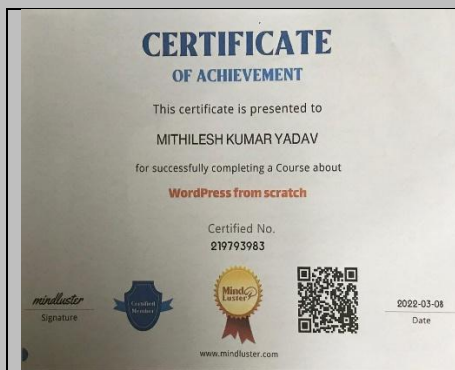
CERTIFICATE
OF ACHIEVEMENT

This certificate is presented to

MITHILESH KUMAR YADAV

for successfully completing a Course about

WordPress from scratch

Certified No.
219793983

mindluster
Signature

Certified Member

Mind Luster

2022-03-08
Date

www.mindluster.com